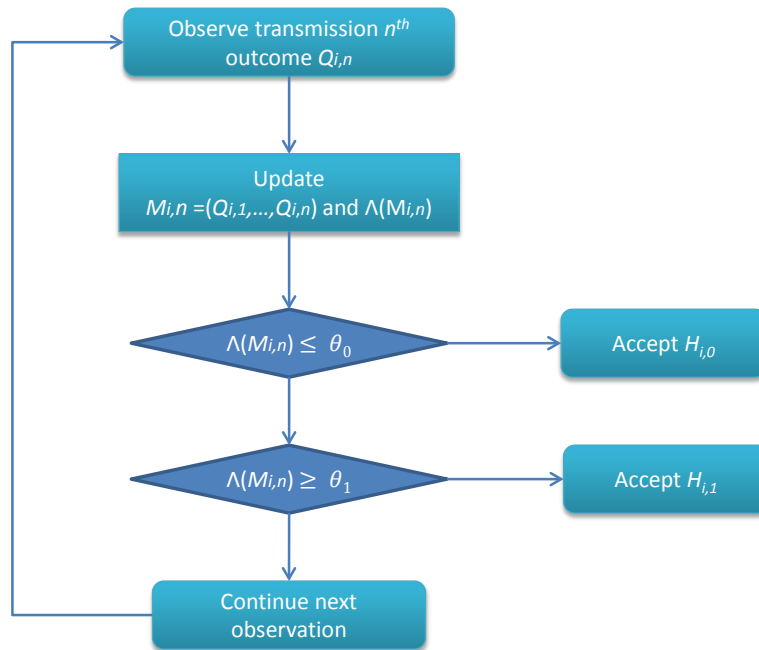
Observe transmission $n^{th}$ outcome $Q_{i,n}$

Update
$M_{i,n} = (Q_{i,1}, \ldots, Q_{i,n})$ and $\Lambda(M_{i,n})$

$\Lambda(M_{i,n}) \leq \theta_0$

Accept $H_{i,0}$

$\Lambda(M_{i,n}) \geq \theta_1$

Accept $H_{i,1}$

Continue next observation